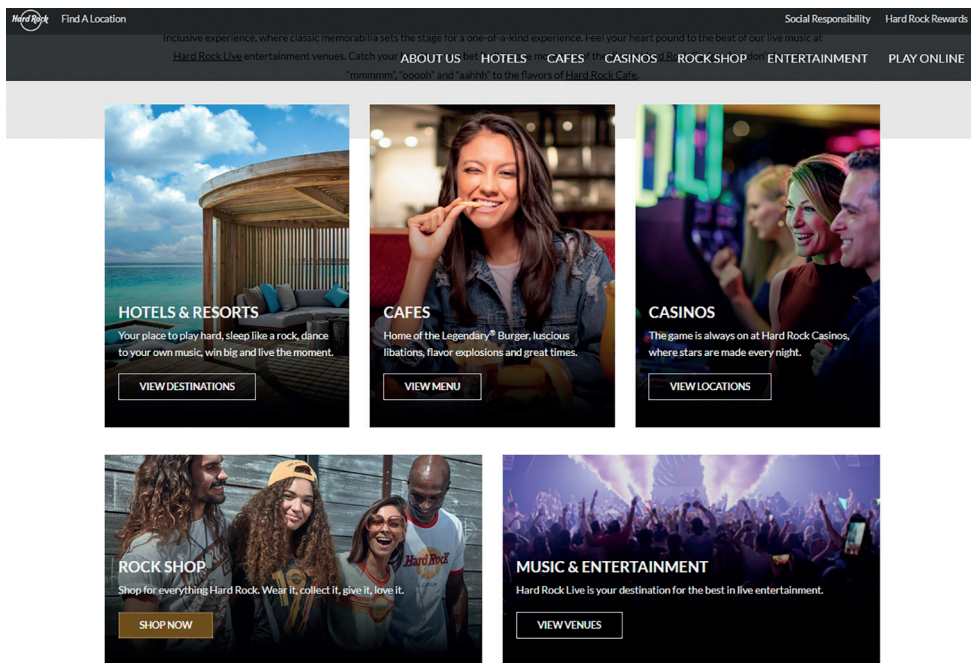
Hard Rock Find A Location

Social Responsibility Hard Rock Rewards

Inclusive experience, where classic memorabilia sets the stage for a one-of-a-kind experience. Feel your heart pound to the beat of our live music at Hard Rock Live entertainment venues. Catch your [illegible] "mmmmm", "ooooh" and "aahhh" to the flavors of Hard Rock Cafe.

ABOUT US HOTELS CAFES CASINOS ROCK SHOP ENTERTAINMENT PLAY ONLINE

HOTELS & RESORTS

Your place to play hard, sleep like a rock, dance to your own music, win big and live the moment.

VIEW DESTINATIONS

CAFES

Home of the Legendary® Burger, luscious libations, flavor explosions and great times.

VIEW MENU

CASINOS

The game is always on at Hard Rock Casinos, where stars are made every night.

VIEW LOCATIONS

ROCK SHOP

Shop for everything Hard Rock. Wear it, collect it, give it, love it.

SHOP NOW

MUSIC & ENTERTAINMENT

Hard Rock Live is your destination for the best in live entertainment.

VIEW VENUES